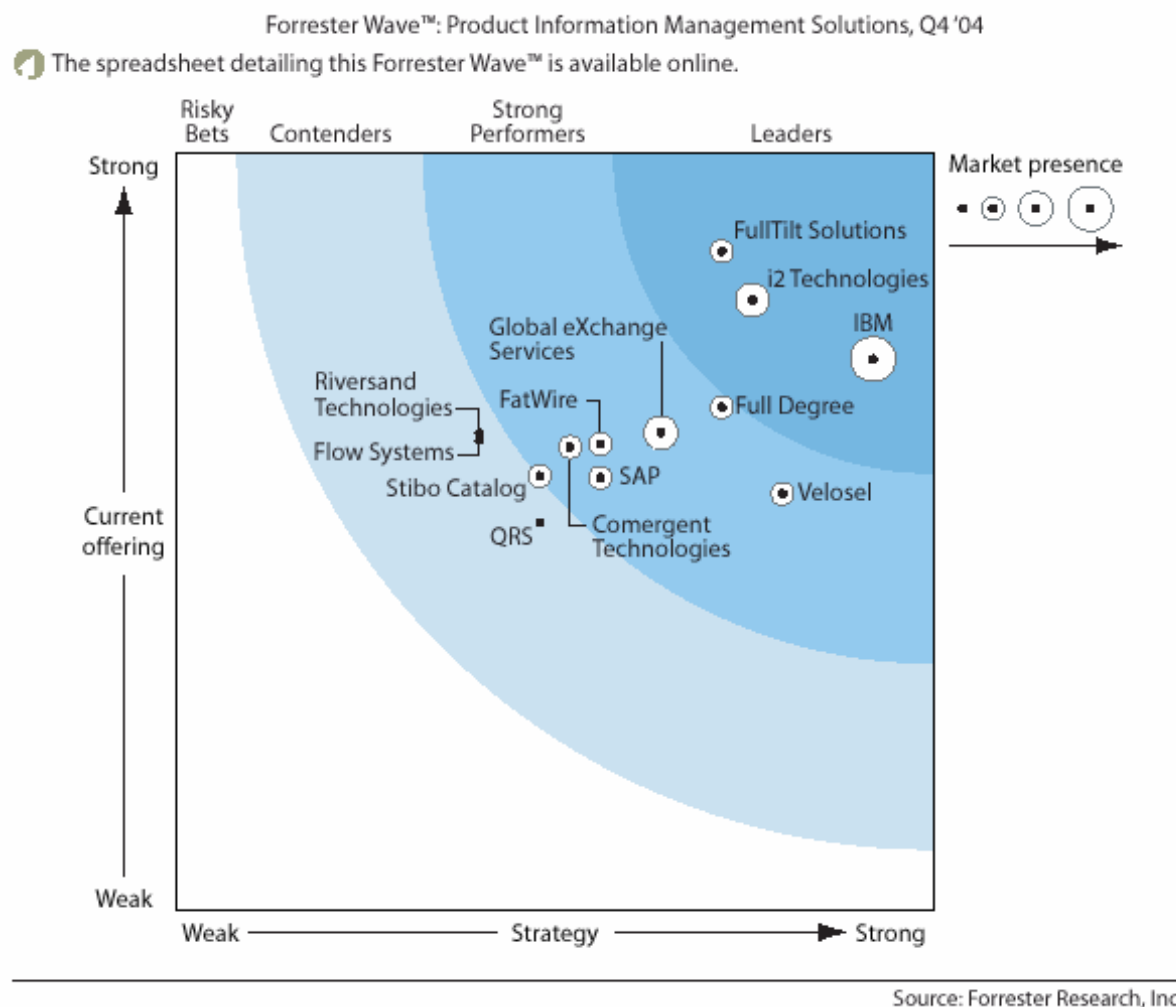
Forrester Wave™: Product Information Management Solutions, Q4 '04

The spreadsheet detailing this Forrester Wave™ is available online.

Risky Bets
Contenders
Strong Performers
Leaders

Market presence

Strong
Current offering
Weak

FullTilt Solutions
i2 Technologies
IBM
Global eXchange Services
Riversand Technologies
FatWire
Full Degree
Flow Systems
SAP
Stibo Catalog
Velosel
QRS
Comergent Technologies

Weak
Strategy
Strong

Source: Forrester Research, Inc